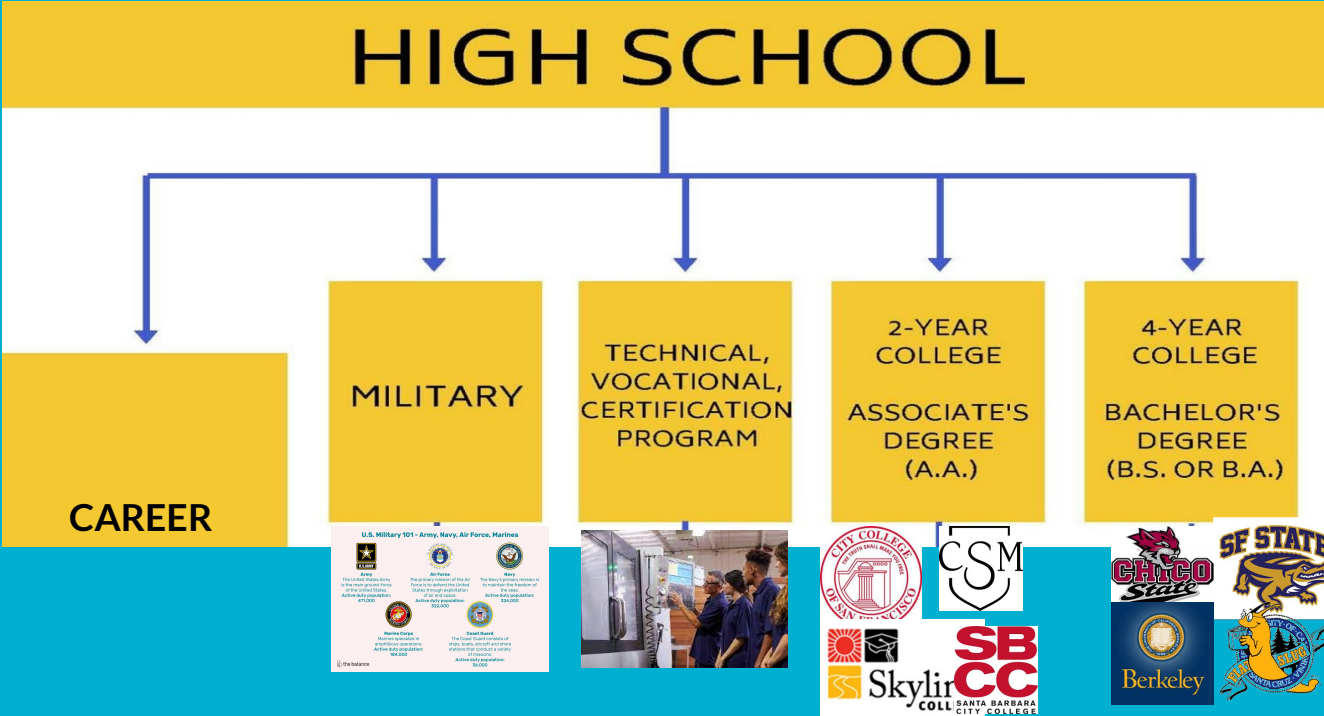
HIGH SCHOOL

CAREER

MILITARY

TECHNICAL, VOCATIONAL, CERTIFICATION PROGRAM

2-YEAR COLLEGE

ASSOCIATE'S DEGREE (A.A.)

4-YEAR COLLEGE

BACHELOR'S DEGREE (B.S. OR B.A.)

U.S. Military 101 - Army, Navy, Air Force, Marines

Army
The United States Army is the main ground force of the United States.
Active duty population: 471,000

Air Force
The primary mission of the Air Force is to defend the United States through exploitation of air and space.
Active duty population: 322,000

Navy
The Navy's primary mission is to maintain the freedom of the seas.
Active duty population: 324,000

Marine Corps
Marines specialize in amphibious operations.
Active duty population: 184,000

Coast Guard
The Coast Guard consists of ships, boats, aircraft and shore stations that conduct a variety of missions.
Active duty population: 36,000

the balance

CITY COLLEGE OF SAN FRANCISCO
THE TRUTH SHALL MAKE YOU FREE

CSM

Skylin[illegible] COLL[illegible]

SBCC
SANTA BARBARA CITY COLLEGE

CHICO State

SF STATE

Berkeley

SANTA CRUZ
SLUG